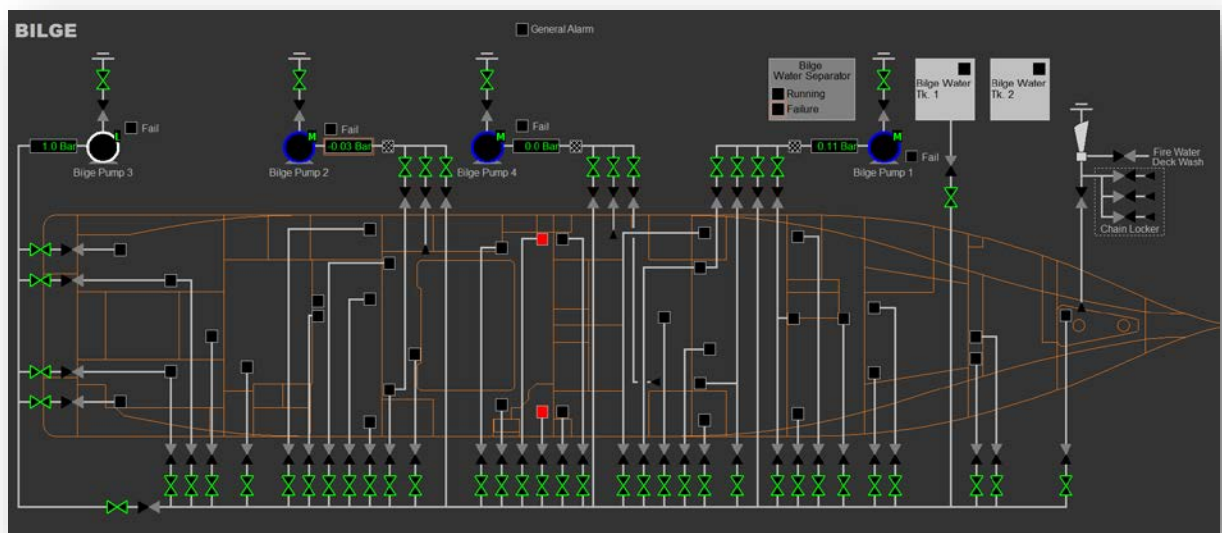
BILGE

General Alarm

Bilge Water Separator
Running
Failure

Bilge Water Tk. 1

Bilge Water Tk. 2

Fail
1.0 Bar
Bilge Pump 3

M
Fail
-0.03 Bar
Bilge Pump 2

M
Fail
0.0 Bar
Bilge Pump 4

M
0.11 Bar
Fail
Bilge Pump 1

Fire Water
Deck Wash

Chain Locker